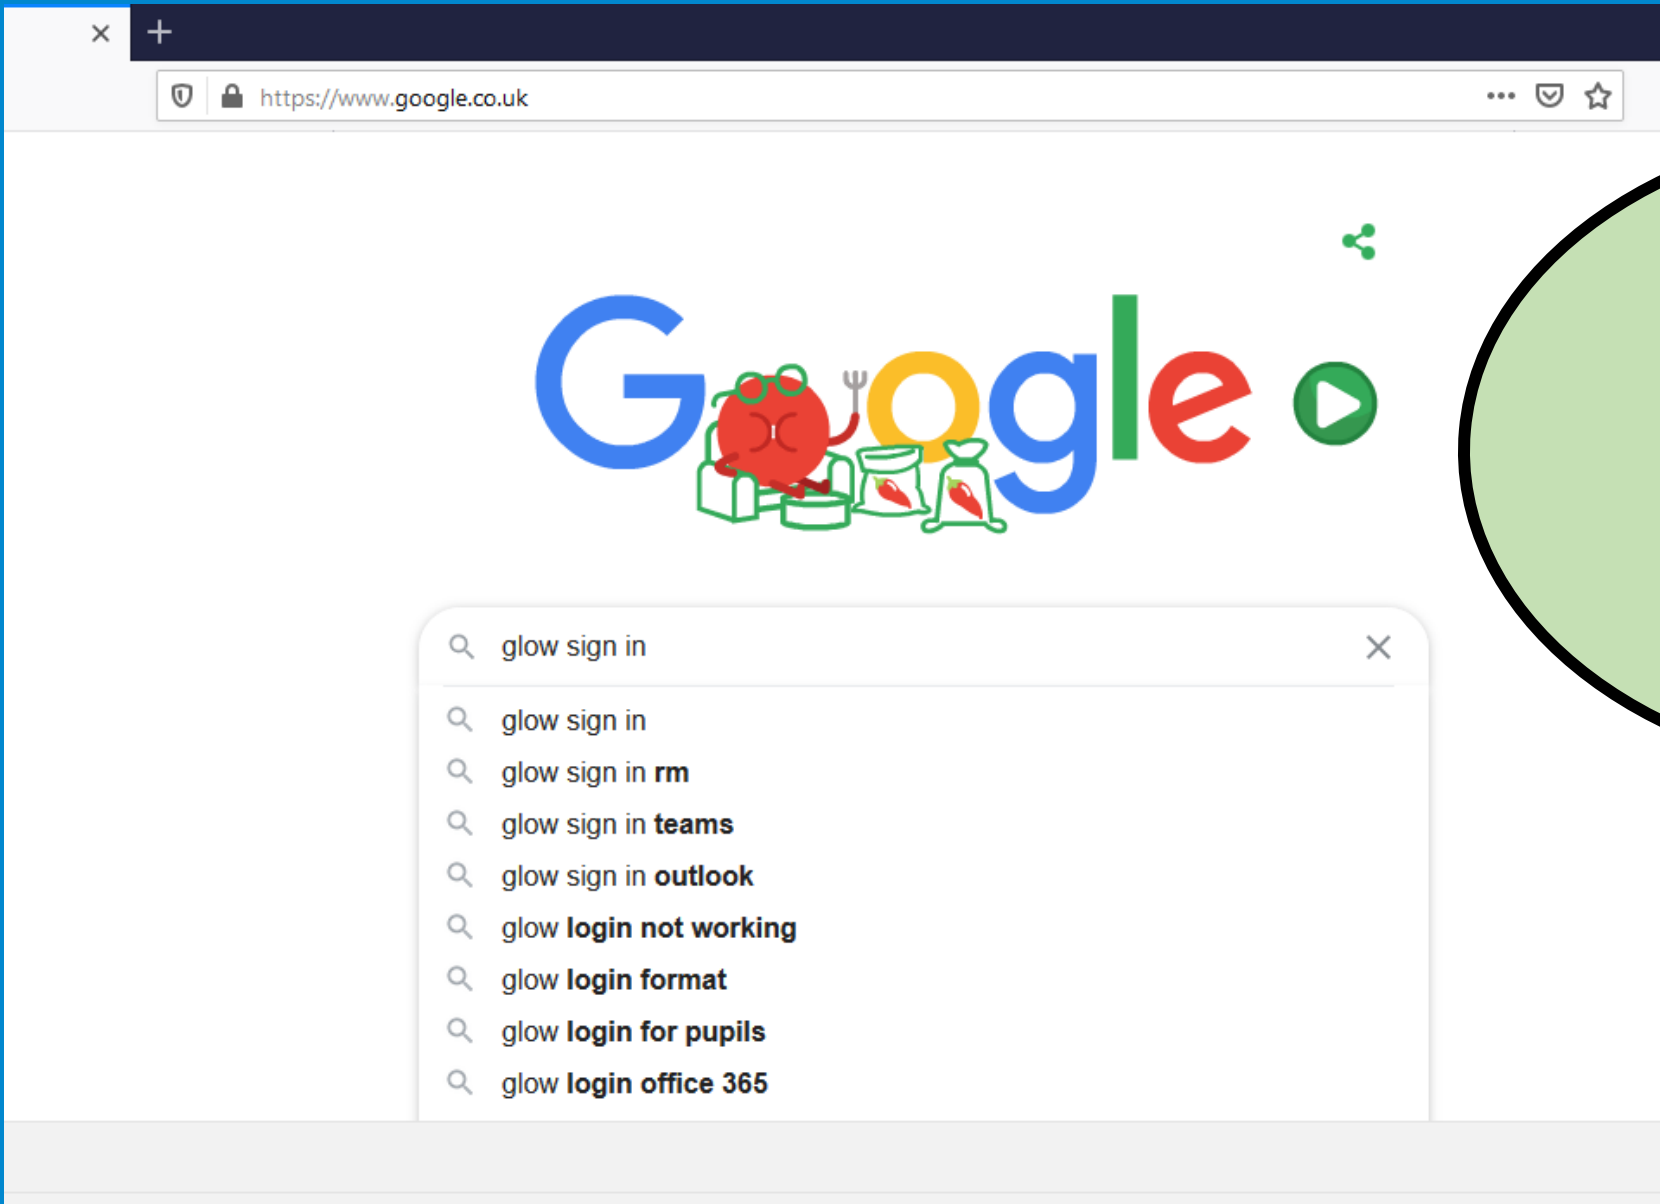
https://www.google.co.uk

Google

glow sign in

glow sign in
glow sign in **rm**
glow sign in **teams**
glow sign in **outlook**
glow **login not working**
glow **login format**
glow **login for pupils**
glow **login office 365**